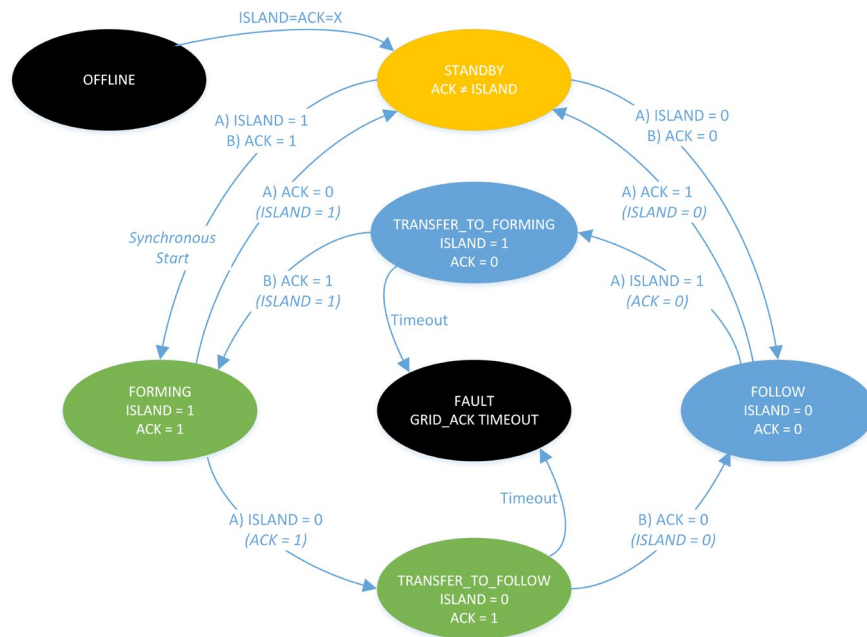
ISLAND=ACK=X

OFFLINE

STANDBY
ACK ≠ ISLAND

A) ISLAND = 1
B) ACK = 1

A) ISLAND = 0
B) ACK = 0

A) ACK = 0
(ISLAND = 1)

A) ACK = 1
(ISLAND = 0)

TRANSFER_TO_FORMING
ISLAND = 1
ACK = 0

Synchronous
Start

B) ACK = 1
(ISLAND = 1)

A) ISLAND = 1
(ACK = 0)

Timeout

FORMING
ISLAND = 1
ACK = 1

FAULT
GRID_ACK TIMEOUT

FOLLOW
ISLAND = 0
ACK = 0

Timeout

A) ISLAND = 0
(ACK = 1)

B) ACK = 0
(ISLAND = 0)

TRANSFER_TO_FOLLOW
ISLAND = 0
ACK = 1